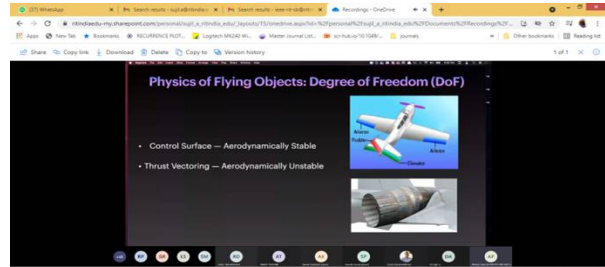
(37) WhatsApp
Search results - sujit.a@nitindia.e
Search results - www-nitindia.e
Recordings - OneDrive

nitindiaedu-my.sharepoint.com/personal/sujit_a_nitindia_edu/_layouts/15/onedrive.aspx?id=%2Fpersonal%2Fsujit_a_nitindia_edu%2FDocuments%2FRecordings%2F...

Apps
New Tab
Bookmarks
RECURRENCE PLOT...
Logitech MK240 Wi...
Master Journal List...
scrivub.io/10.1049/...
journals
Other bookmarks
Reading list

Share
Copy link
Download
Delete
Copy to
Version history

1 of 1

Physics of Flying Objects: Degree of Freedom (DoF)

• Control Surface — Aerodynamically Stable

• Thrust Vectoring — Aerodynamically Unstable

Aileron
Rudder
Aileron
Elevator